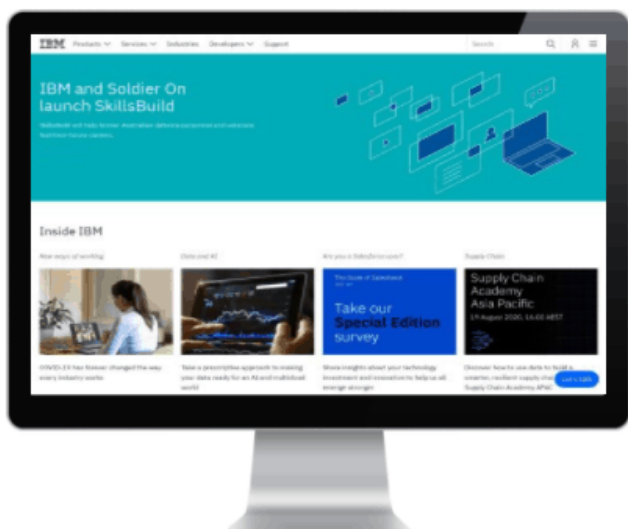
IBM Products Services Industries Developers Support

Search

IBM and Soldier On launch SkillsBuild

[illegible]

Inside IBM

New ways of working

COVID-19 has forever changed the way every industry works

Data and AI

Take a prescriptive approach to making your data ready for an AI and multicloud world

Are you a Salesforce user?

The State of Salesforce

Take our Special Edition survey

Share insights about your technology investment and innovation to help us all emerge stronger

Supply Chain

Supply Chain Academy Asia Pacific

19 August 2020, 14:00 AEST

Discover how to use data to build a smarter, resilient supply chain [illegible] Supply Chain Academy APAC

Let's talk